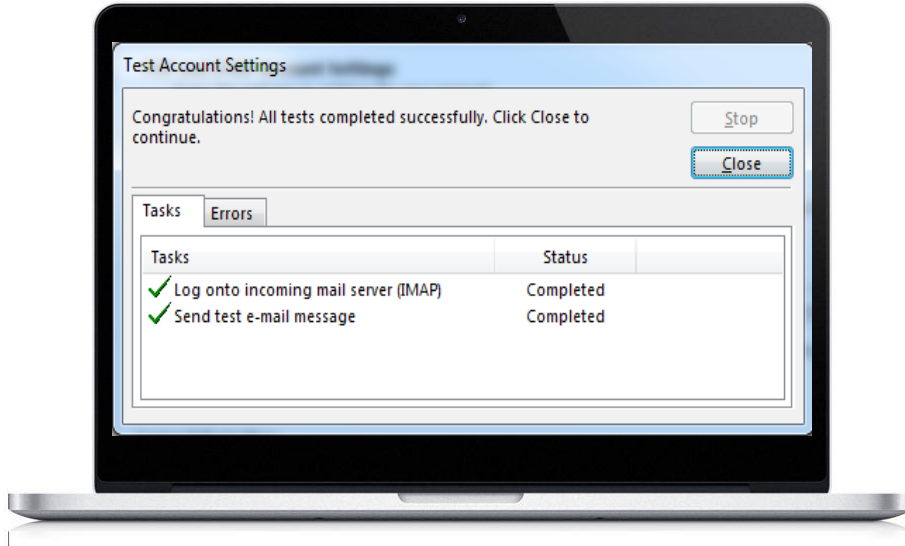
Test Account Settings

Congratulations! All tests completed successfully. Click Close to continue.

Stop

Close

Tasks

Errors

| Tasks | Status |
|---|---|
| Log onto incoming mail server (IMAP) | Completed |
| Send test e-mail message | Completed |